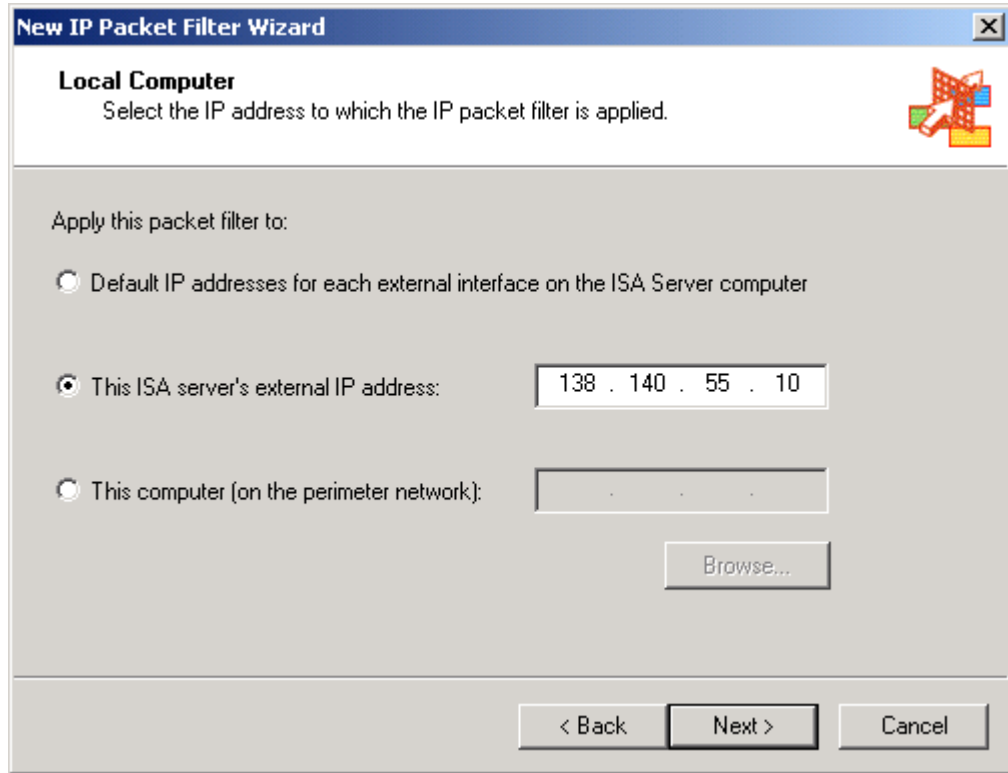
New IP Packet Filter Wizard

Local Computer
Select the IP address to which the IP packet filter is applied.

Apply this packet filter to:

Default IP addresses for each external interface on the ISA Server computer

This ISA server's external IP address: 138 . 140 . 55 . 10

This computer (on the perimeter network): . . .

Browse...

< Back Next > Cancel